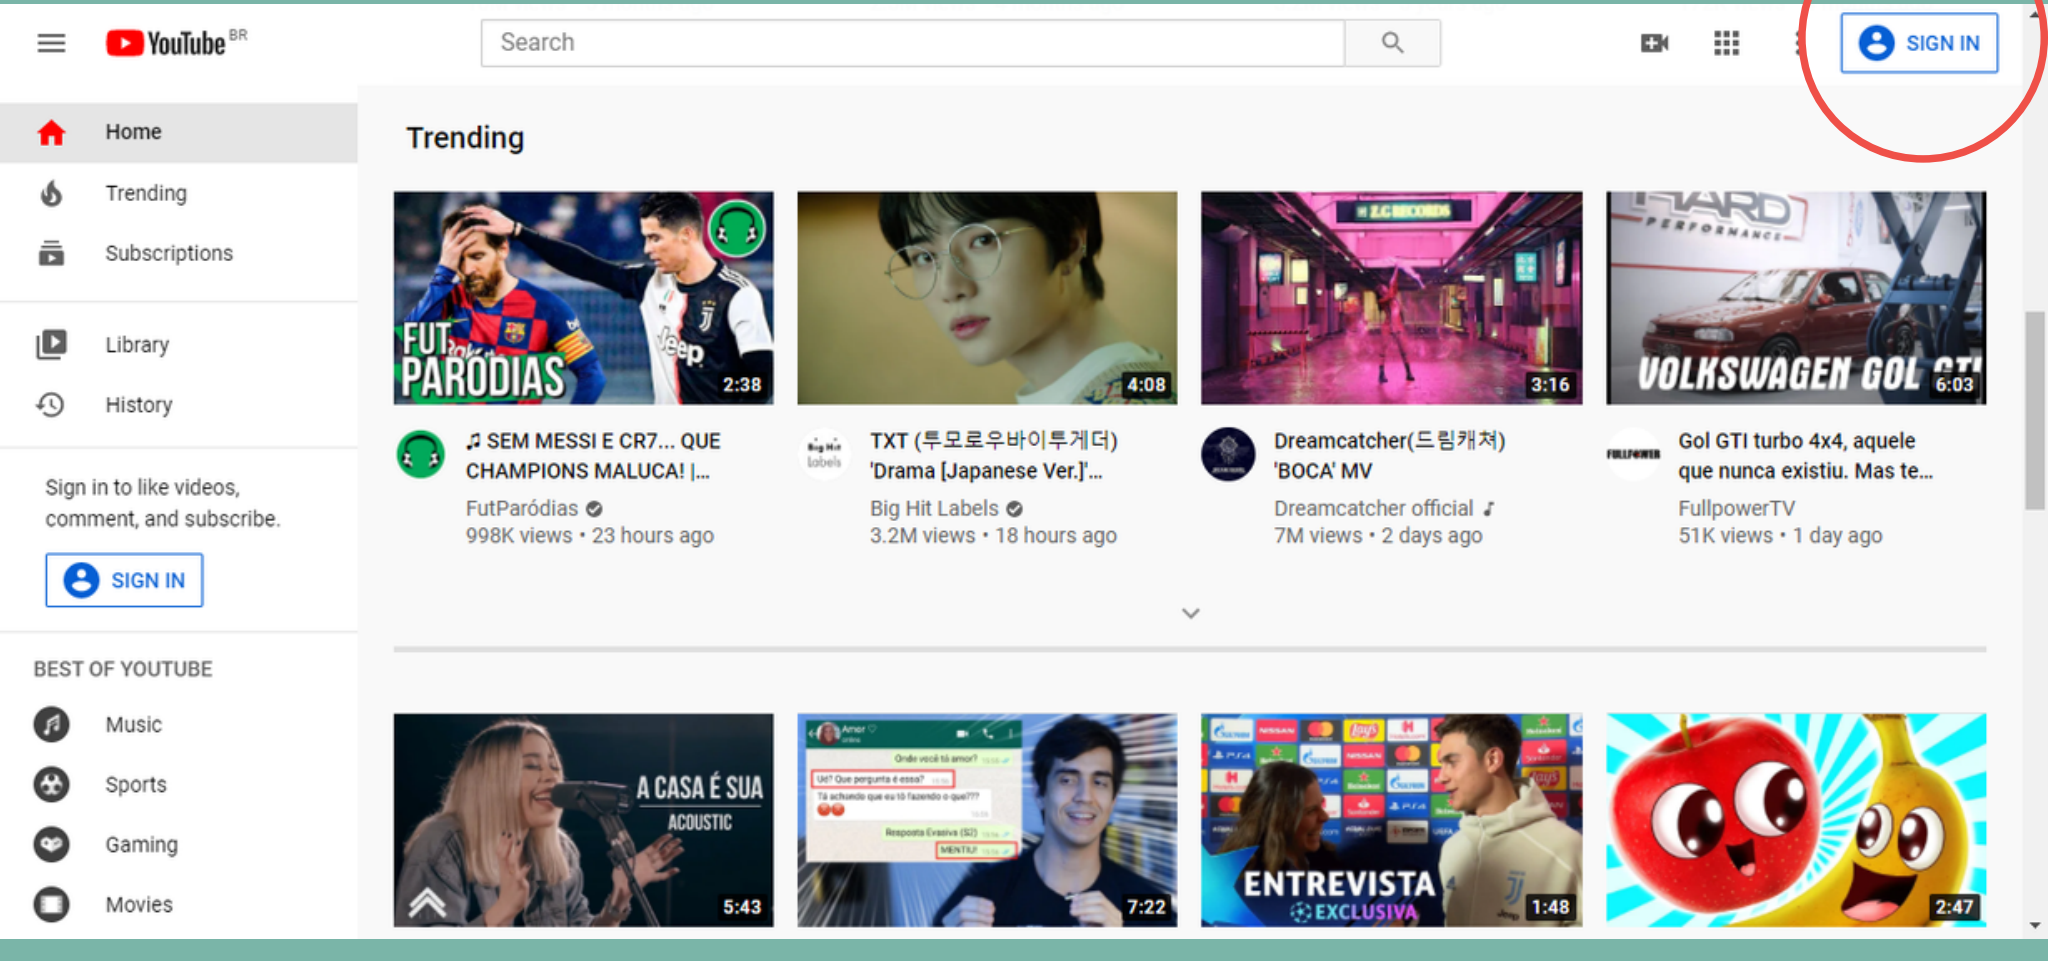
YouTube BR

Search

SIGN IN

Home

Trending

Subscriptions

Library

History

Sign in to like videos, comment, and subscribe.

SIGN IN

BEST OF YOUTUBE

Music

Sports

Gaming

Movies

Trending

FUT PARÓDIAS 2:38

♫ SEM MESSI E CR7... QUE CHAMPIONS MALUCA! |...
FutParódias
998K views • 23 hours ago

4:08

TXT (투모로우바이투게더) 'Drama [Japanese Ver.]'...
Big Hit Labels
3.2M views • 18 hours ago

3:16

Dreamcatcher(드림캐쳐) 'BOCA' MV
Dreamcatcher official
7M views • 2 days ago

VOLKSWAGEN GOL GTI 6:03

Gol GTI turbo 4x4, aquele que nunca existiu. Mas te...
FullpowerTV
51K views • 1 day ago

A CASA É SUA ACOUSTIC 5:43

7:22

ENTREVISTA EXCLUSIVA 1:48

2:47